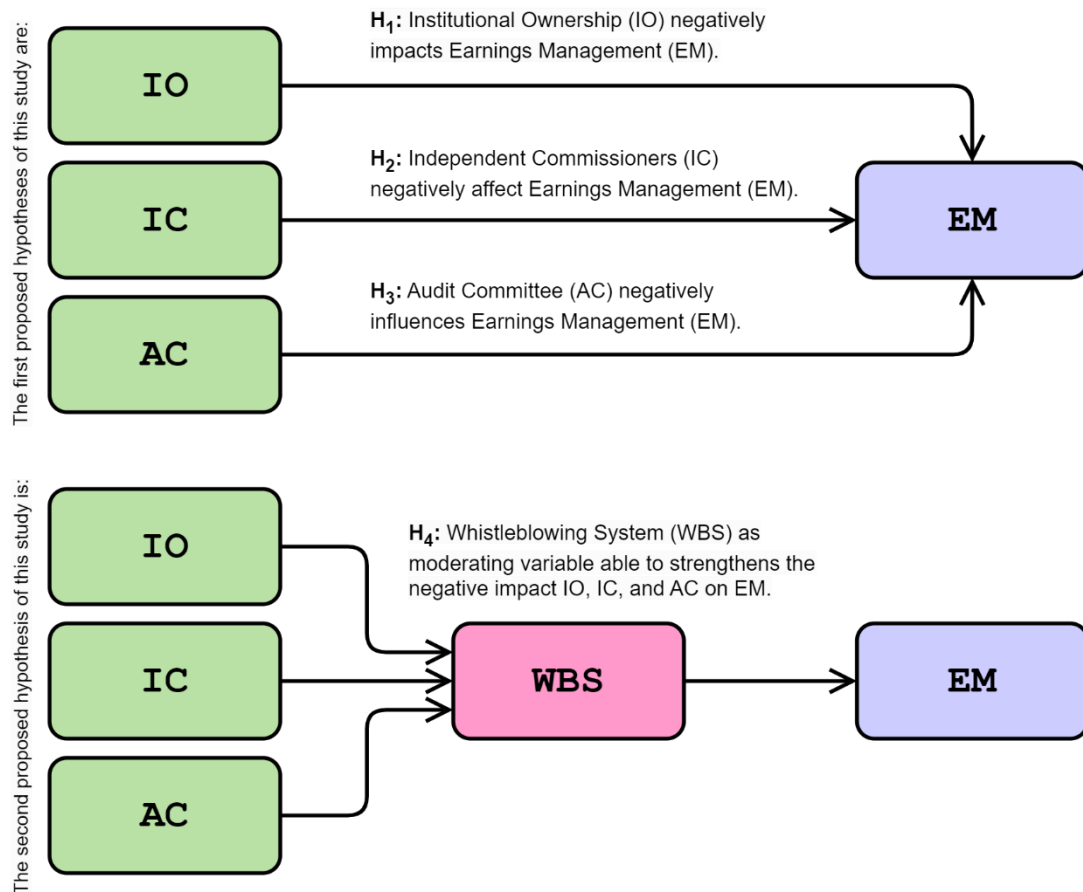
The first proposed hypotheses of this study are:

$H_1$: Institutional Ownership (IO) negatively impacts Earnings Management (EM).

IO

$H_2$: Independent Commissioners (IC) negatively affect Earnings Management (EM).

IC

EM

$H_3$: Audit Committee (AC) negatively influences Earnings Management (EM).

AC

The second proposed hypothesis of this study is:

IO

$H_4$: Whistleblowing System (WBS) as moderating variable able to strengthens the negative impact IO, IC, and AC on EM.

IC

WBS

EM

AC